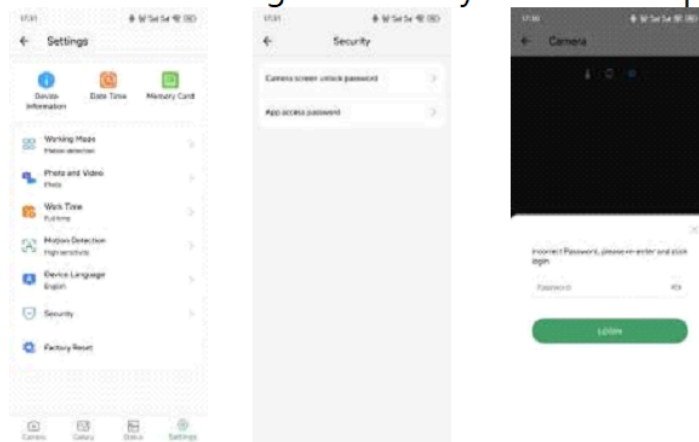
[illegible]

17:31

← Settings

Device Information

Date Time

Memory Card

Working Mode
Motion detection

Photo and Video
Photo

Work Time
Full time

Motion Detection
High sensitivity

Device Language
English

Security

Factory Reset

Camera

Gallery

Status

Settings

17:31

← Security

Camera screen unlock password

App access password

17:30

← Camera

Incorrect Password, please re-enter and click login

Password

LOGIN